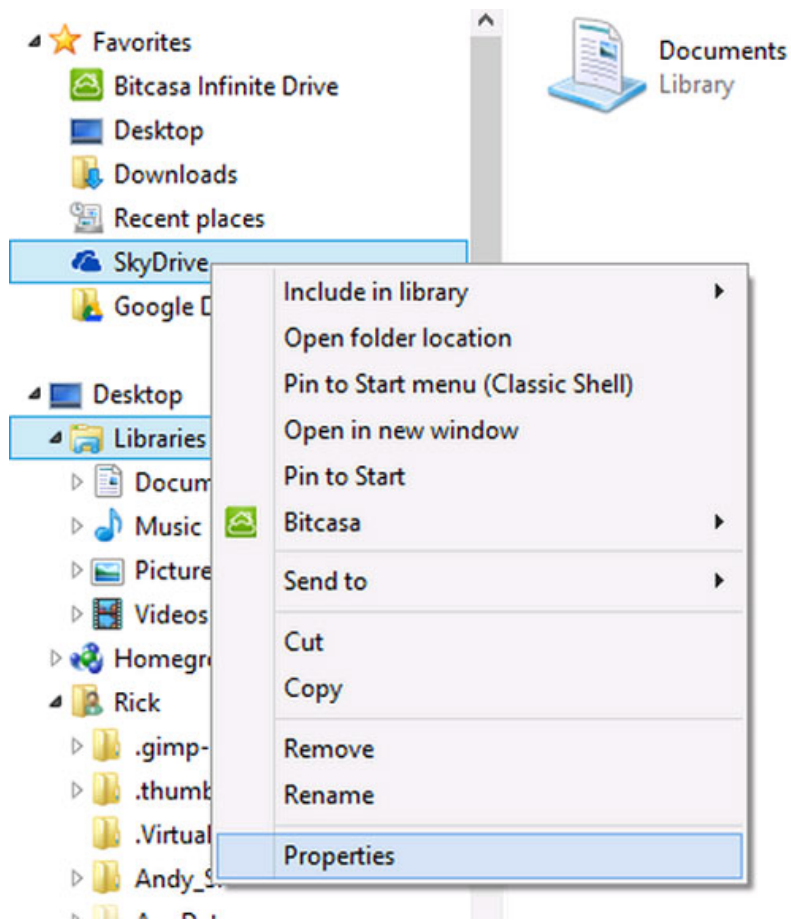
Favorites
Bitcasa Infinite Drive
Desktop
Downloads
Recent places
SkyDrive
Google D

Desktop
Libraries
Docum
Music
Picture
Videos
Homegr
Rick
.gimp-
.thumb
.Virtual
Andy_S

Documents
Library

Include in library
Open folder location
Pin to Start menu (Classic Shell)
Open in new window
Pin to Start
Bitcasa
Send to
Cut
Copy
Remove
Rename
Properties